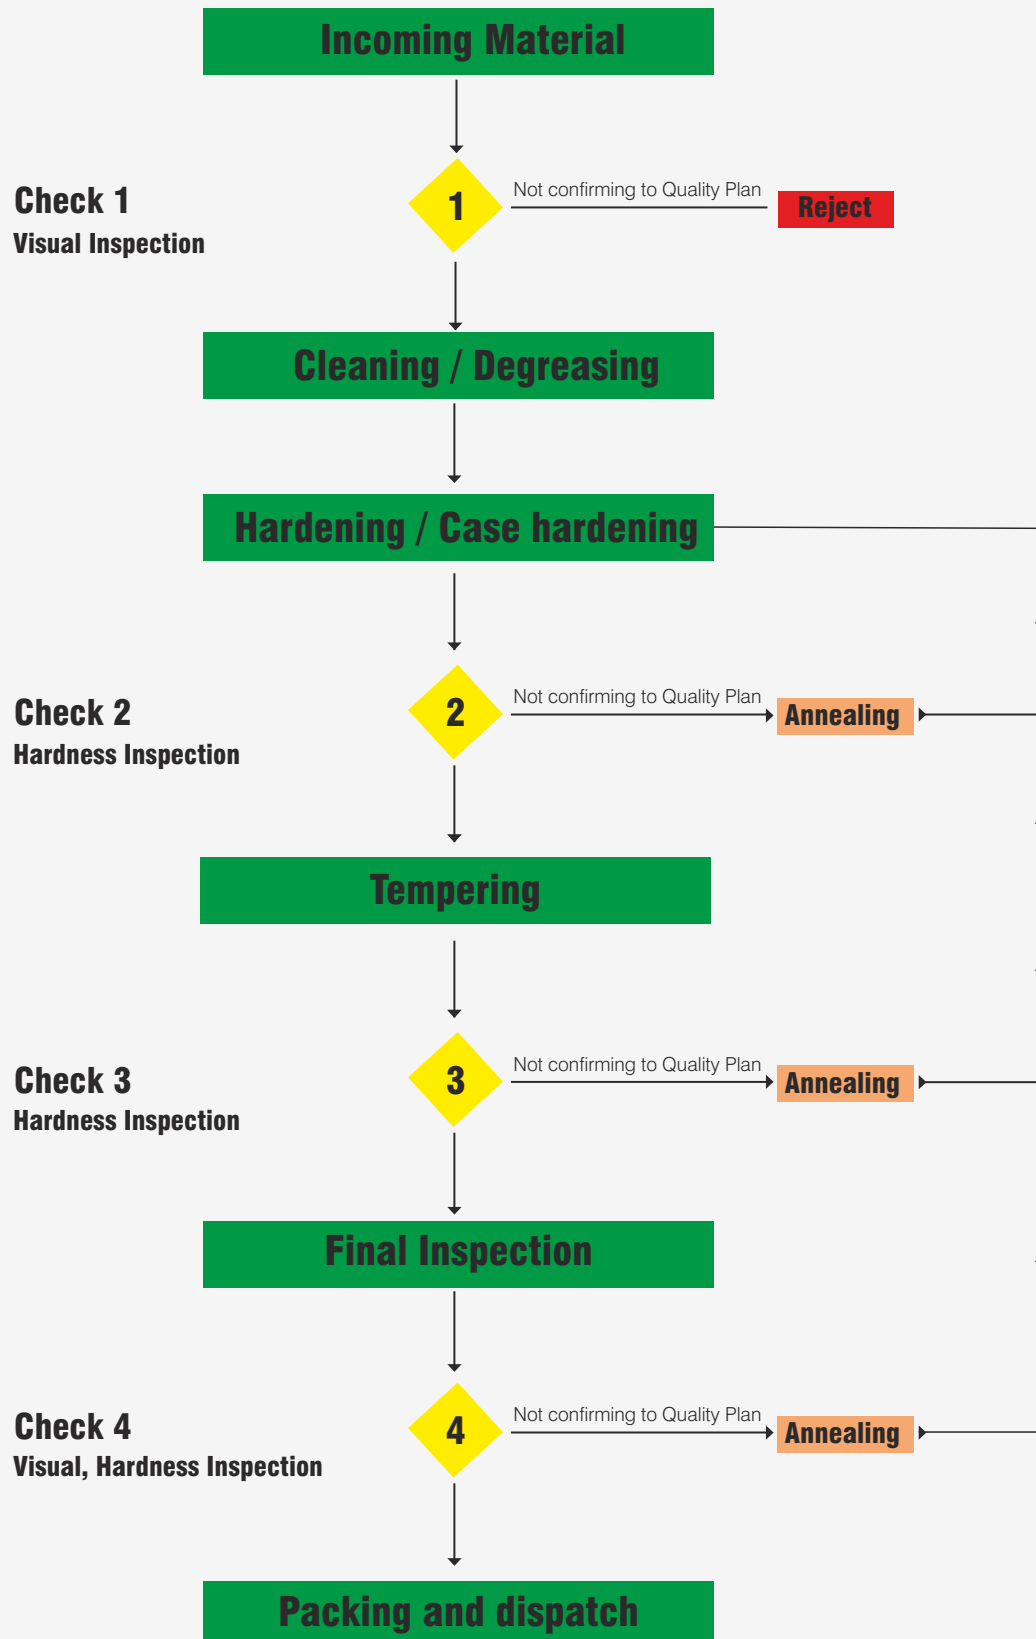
Incoming Material

Check 1
Visual Inspection

1

Not confirming to Quality Plan

Reject

Cleaning / Degreasing

Hardening / Case hardening

Check 2
Hardness Inspection

2

Not confirming to Quality Plan

Annealing

Tempering

Check 3
Hardness Inspection

3

Not confirming to Quality Plan

Annealing

Final Inspection

Check 4
Visual, Hardness Inspection

4

Not confirming to Quality Plan

Annealing

Packing and dispatch